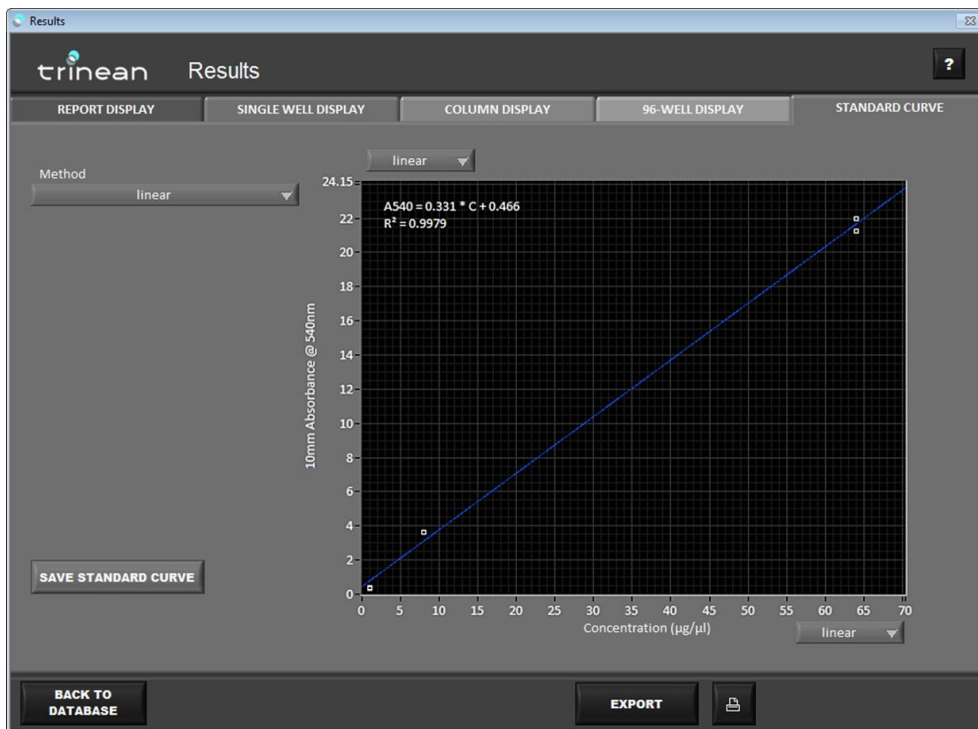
Results

trinean Results

?

REPORT DISPLAY

SINGLE WELL DISPLAY

COLUMN DISPLAY

96-WELL DISPLAY

STANDARD CURVE

Method

linear

linear

24.15

A540 = 0.331 * C + 0.466
$R^2$ = 0.9979

22
20
18
16
14
12
10
8
6
4
2
0

10mm Absorbance @ 540nm

0 5 10 15 20 25 30 35 40 45 50 55 60 65 70

Concentration (µg/µl)

linear

SAVE STANDARD CURVE

BACK TO DATABASE

EXPORT